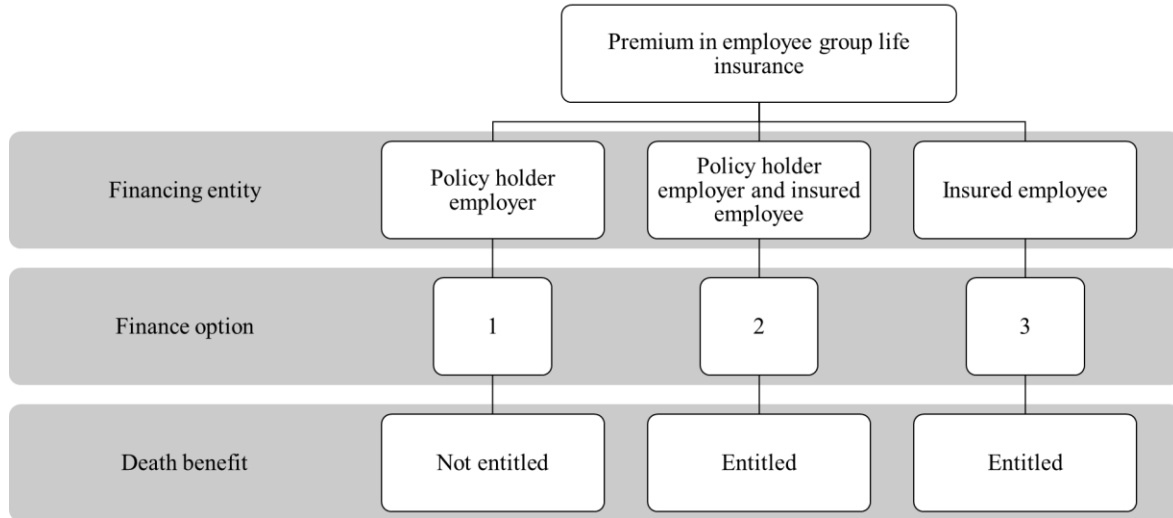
Premium in employee group life insurance

Financing entity

Policy holder employer

Policy holder employer and insured employee

Insured employee

Finance option

1

2

3

Death benefit

Not entitled

Entitled

Entitled